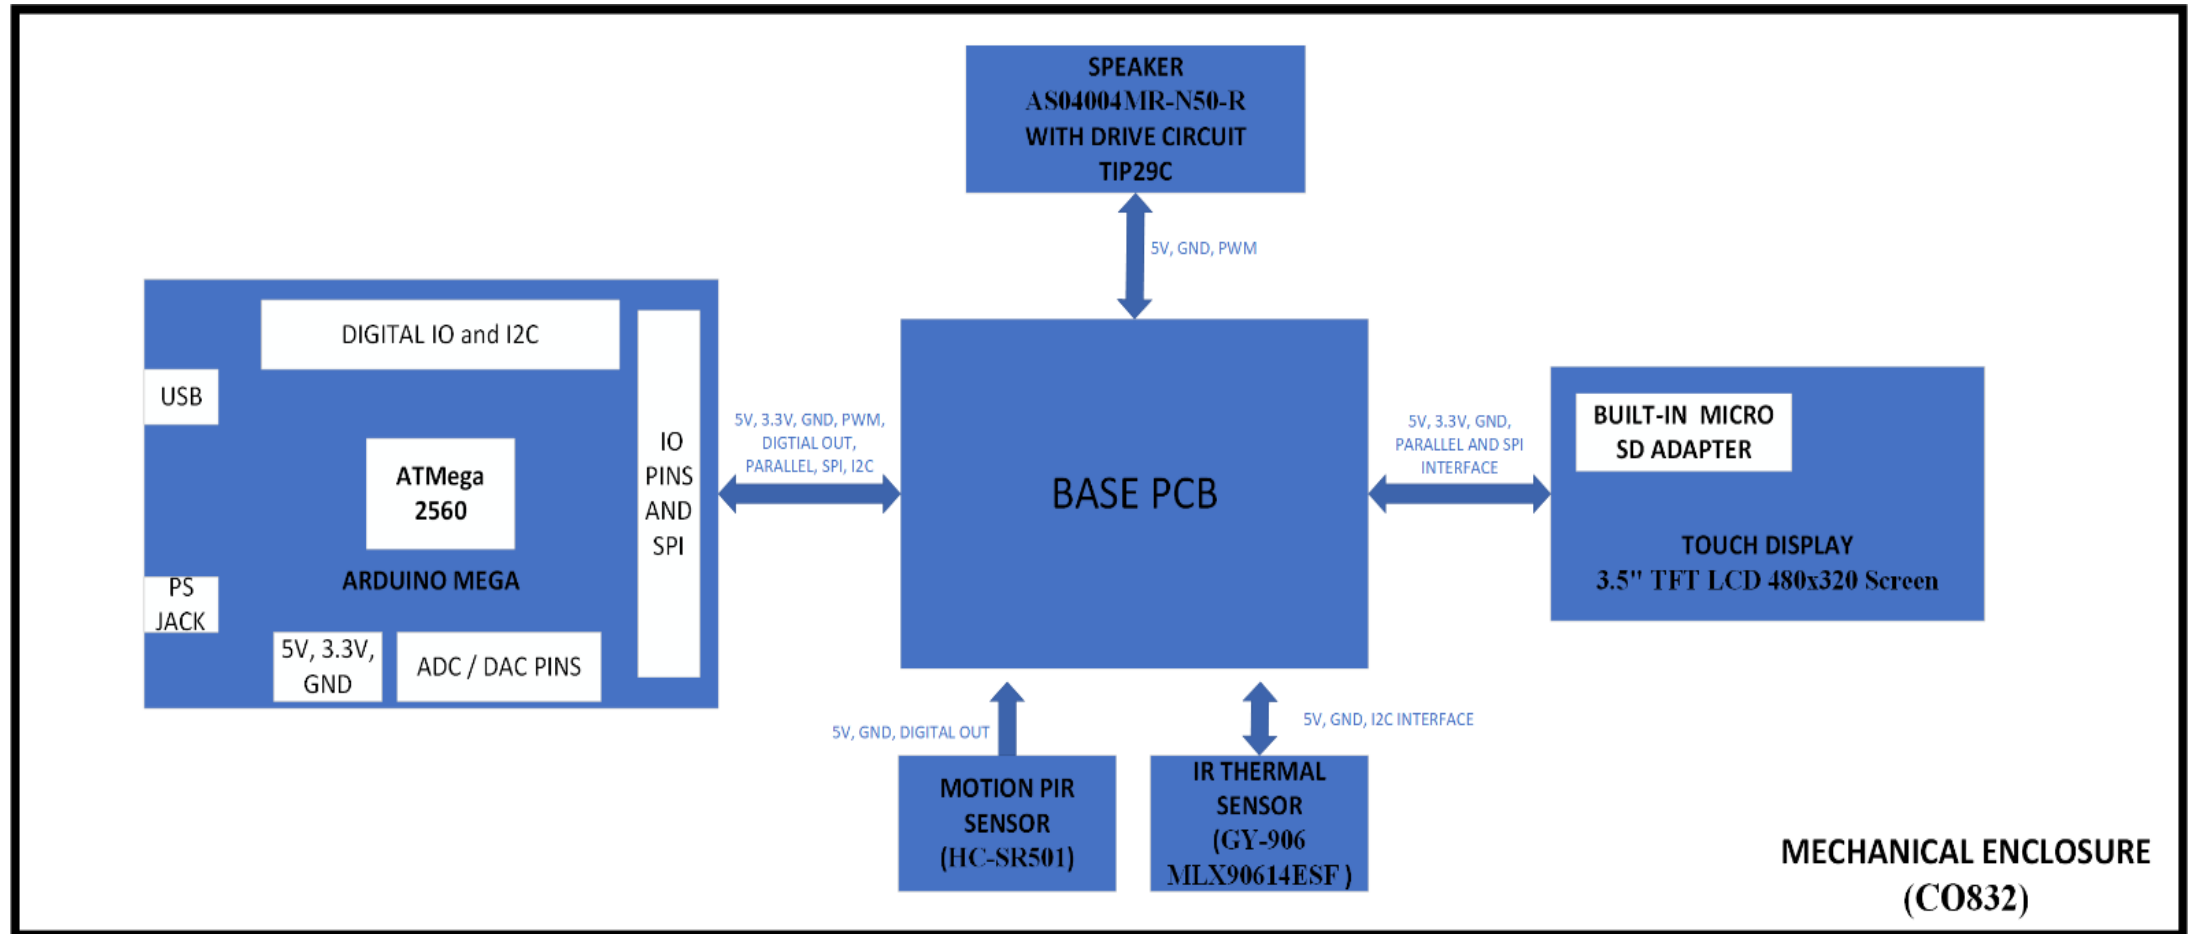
SPEAKER
AS04004MR-N50-R
WITH DRIVE CIRCUIT
TIP29C

5V, GND, PWM

DIGITAL IO and I2C

USB

ATMega
2560

ARDUINO MEGA

PS
JACK

5V, 3.3V,
GND

ADC / DAC PINS

IO
PINS
AND
SPI

5V, 3.3V, GND, PWM,
DIGTIAL OUT,
PARALLEL, SPI, I2C

BASE PCB

5V, 3.3V, GND,
PARALLEL AND SPI
INTERFACE

BUILT-IN MICRO
SD ADAPTER

TOUCH DISPLAY
3.5" TFT LCD 480x320 Screen

5V, GND, DIGITAL OUT

MOTION PIR
SENSOR
(HC-SR501)

5V, GND, I2C INTERFACE

IR THERMAL
SENSOR
(GY-906
MLX90614ESF )

MECHANICAL ENCLOSURE
(CO832)